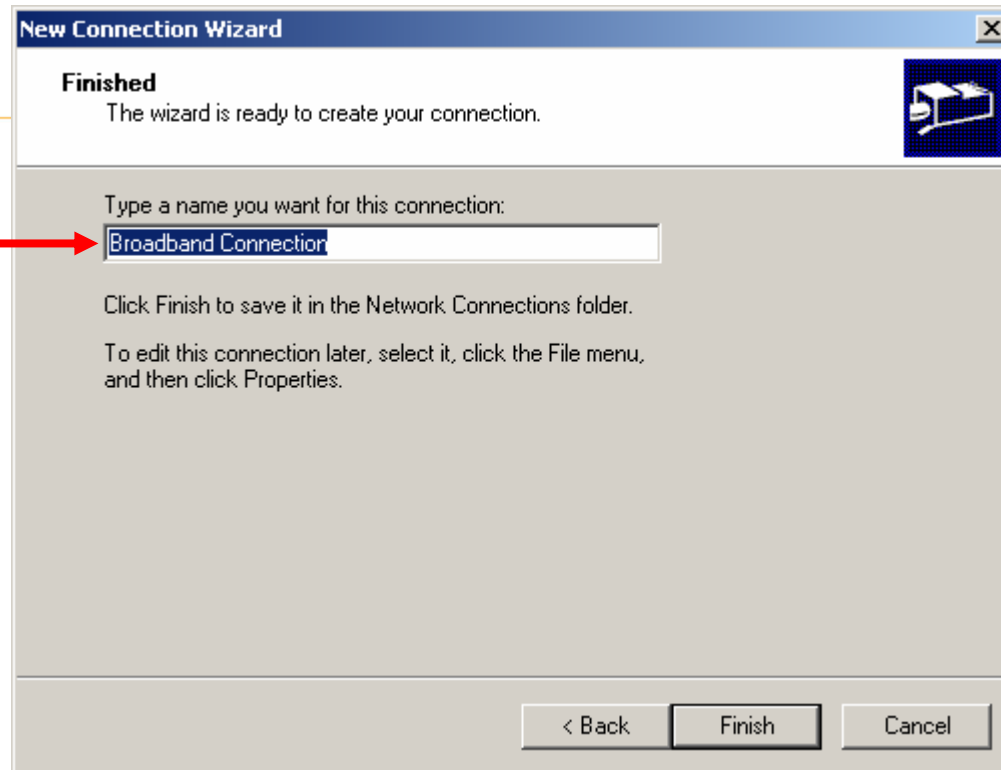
New Connection Wizard

Finished
The wizard is ready to create your connection.

Type a name you want for this connection:
Broadband Connection

Click Finish to save it in the Network Connections folder.

To edit this connection later, select it, click the File menu, and then click Properties.

< Back Finish Cancel